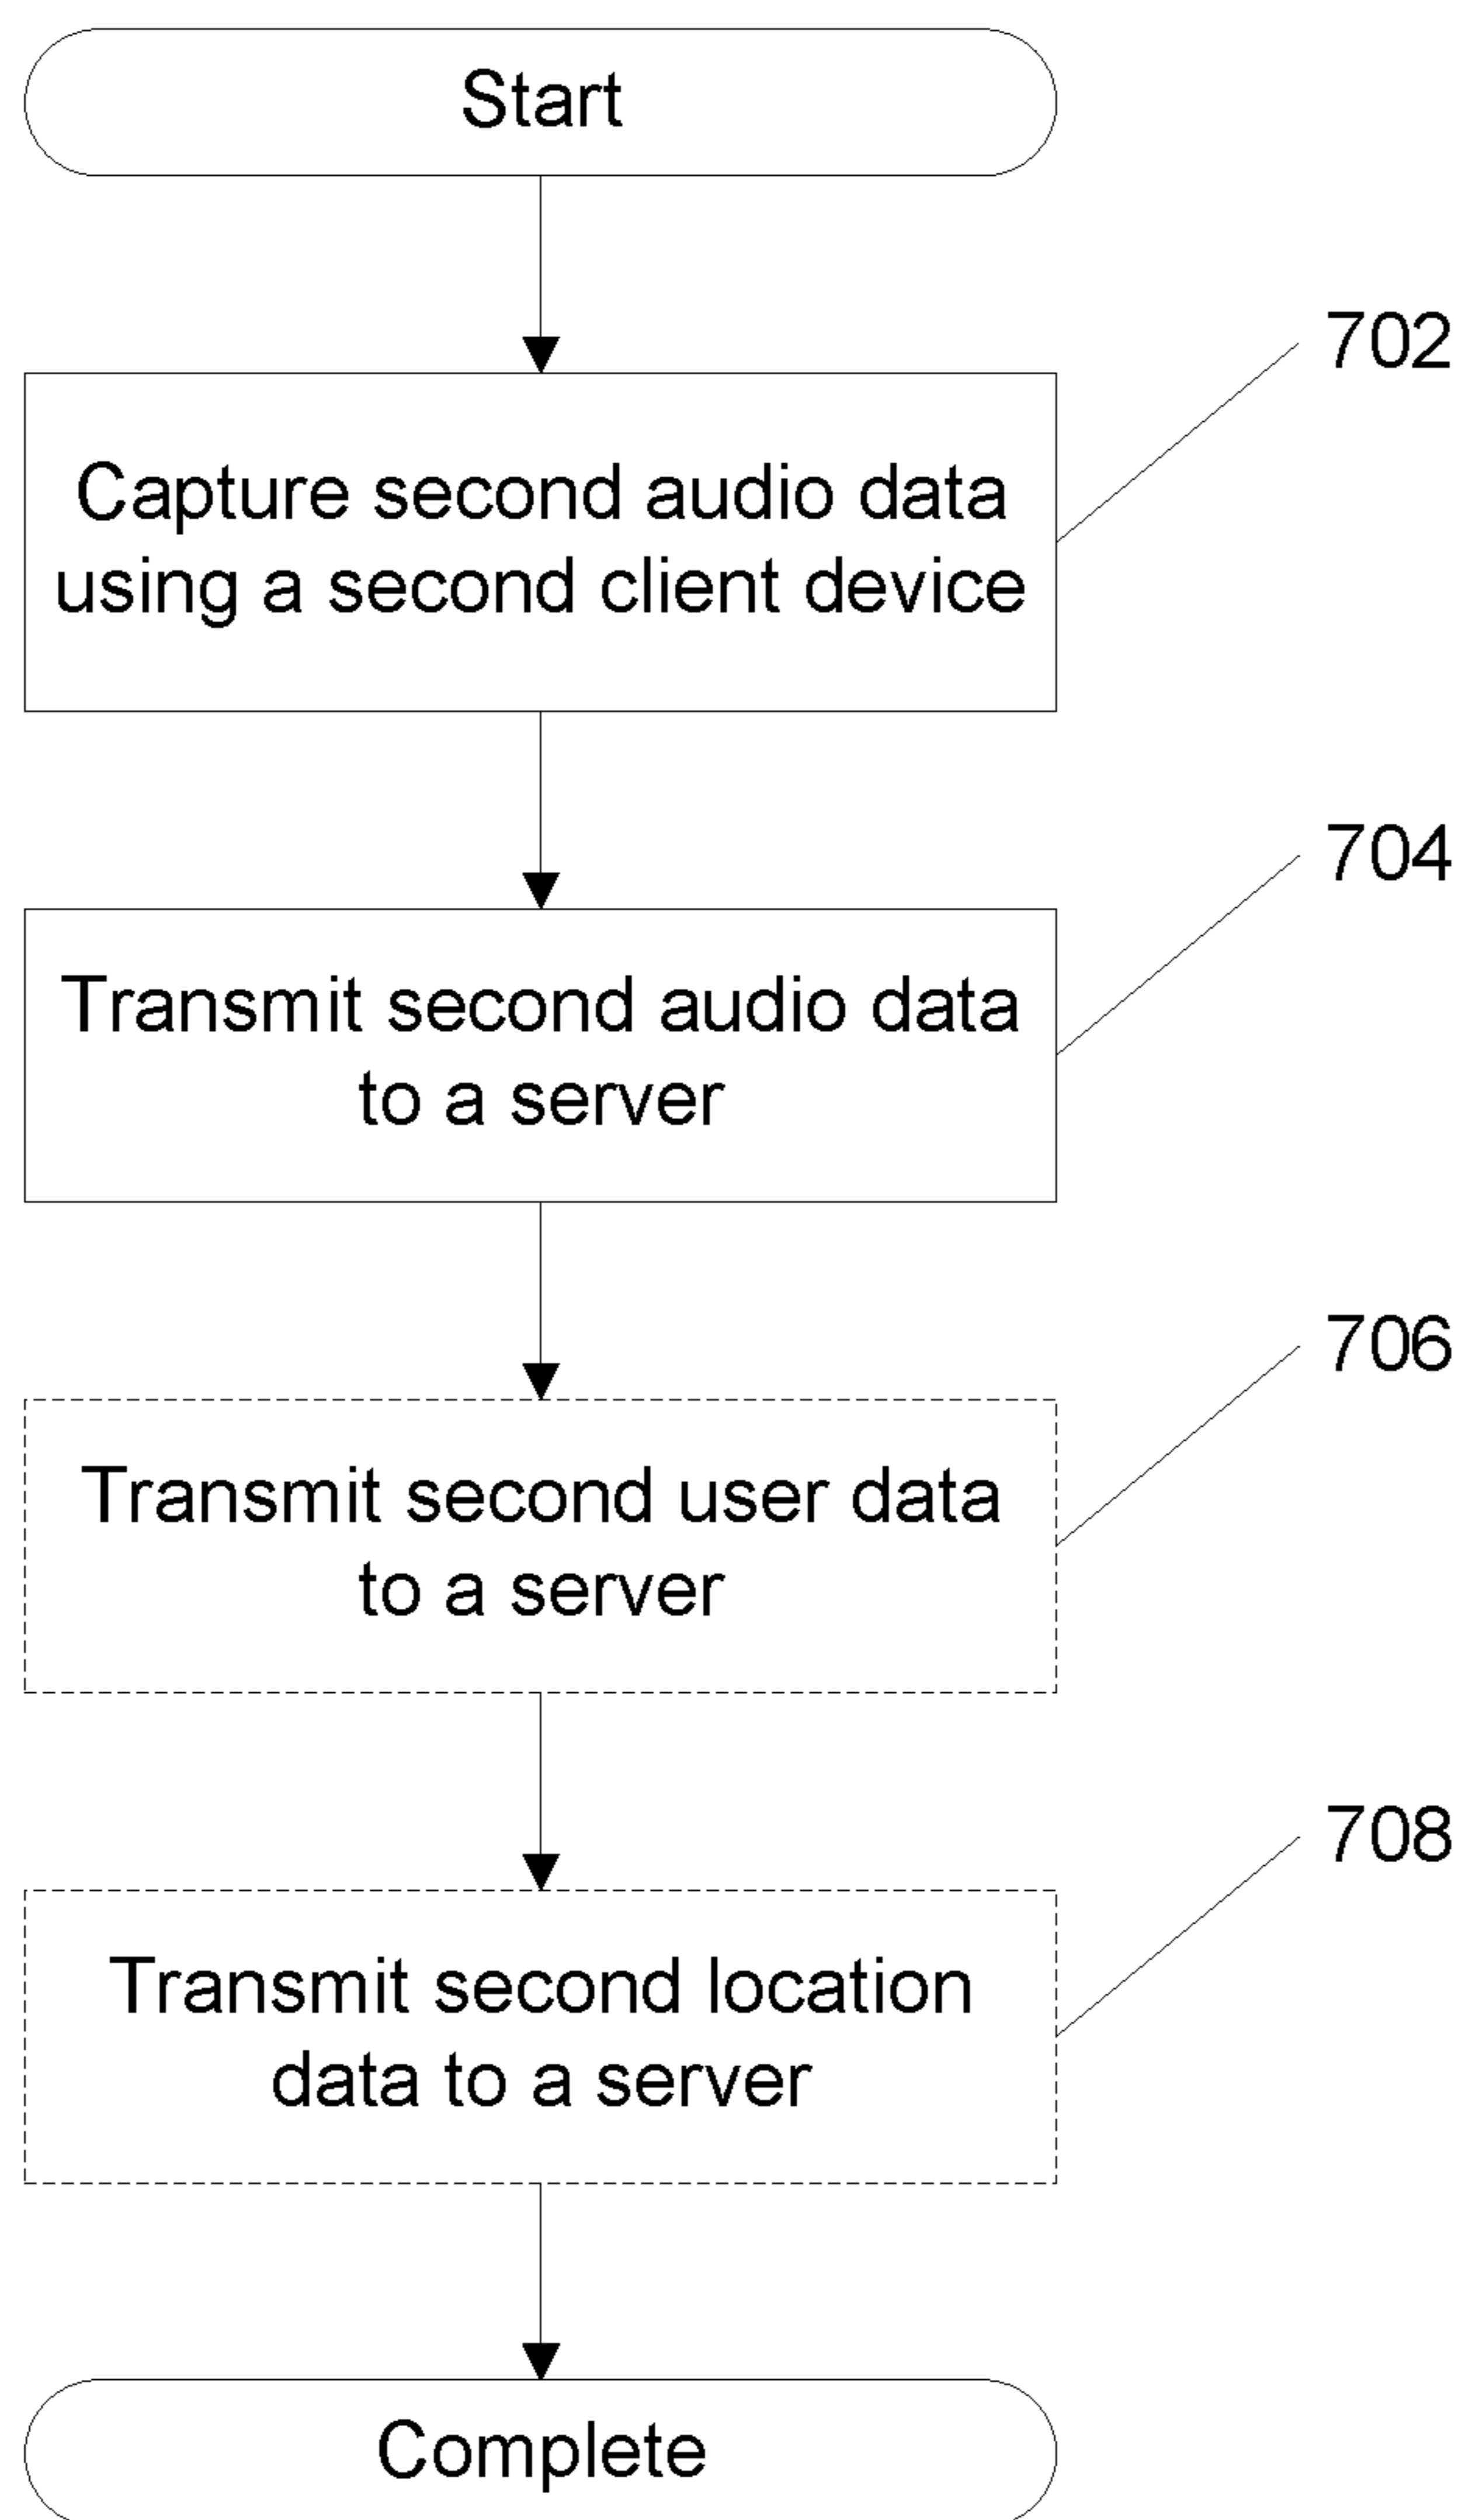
Start

702

Capture second audio data using a second client device

704

Transmit second audio data to a server

706

Transmit second user data to a server

708

Transmit second location data to a server

Complete